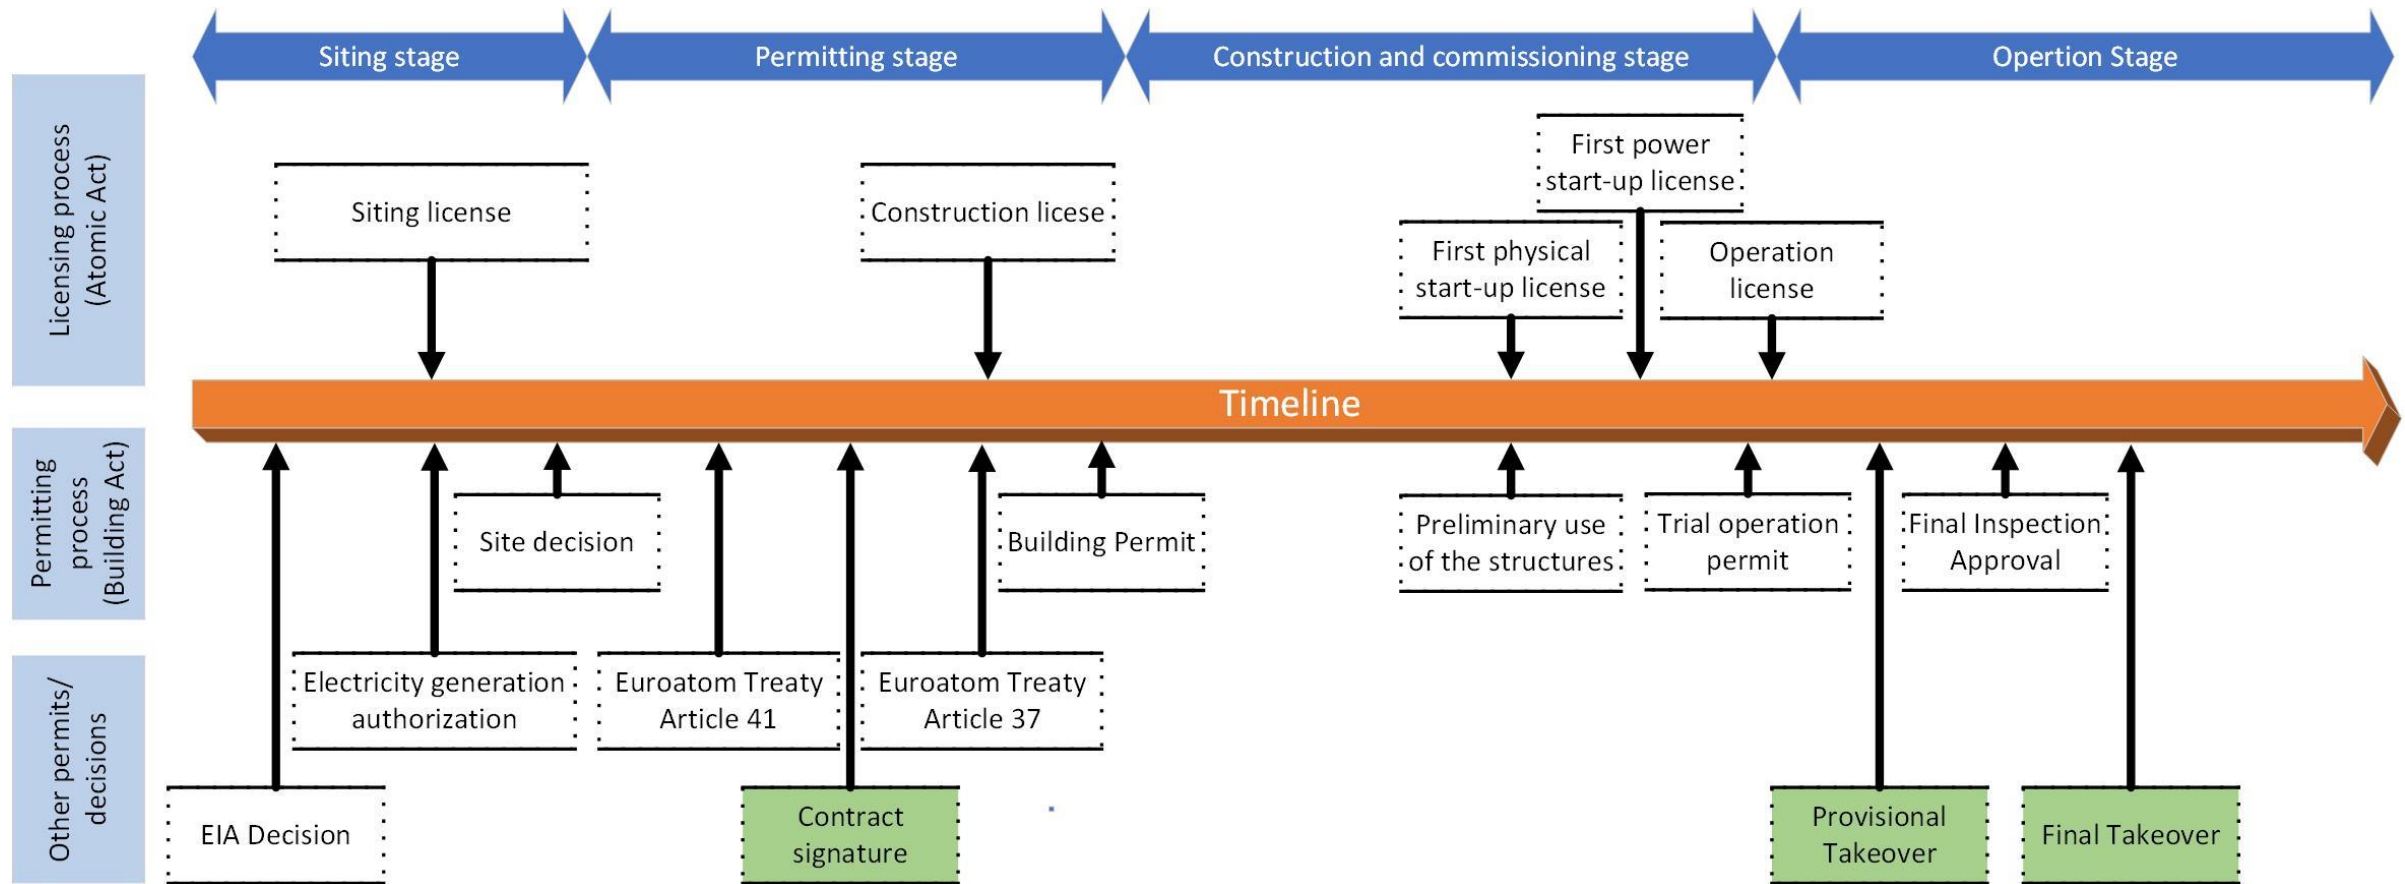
Siting stage
Permitting stage
Construction and commissioning stage
Opertion Stage

Licensing process (Atomic Act)

Siting license
Construction licese
First power start-up license
First physical start-up license
Operation license

Timeline

Permitting process (Building Act)

Site decision
Building Permit
Preliminary use of the structures
Trial operation permit
Final Inspection Approval

Other permits/ decisions

Electricity generation authorization
Euroatom Treaty Article 41
Euroatom Treaty Article 37
EIA Decision
Contract signature
Provisional Takeover
Final Takeover